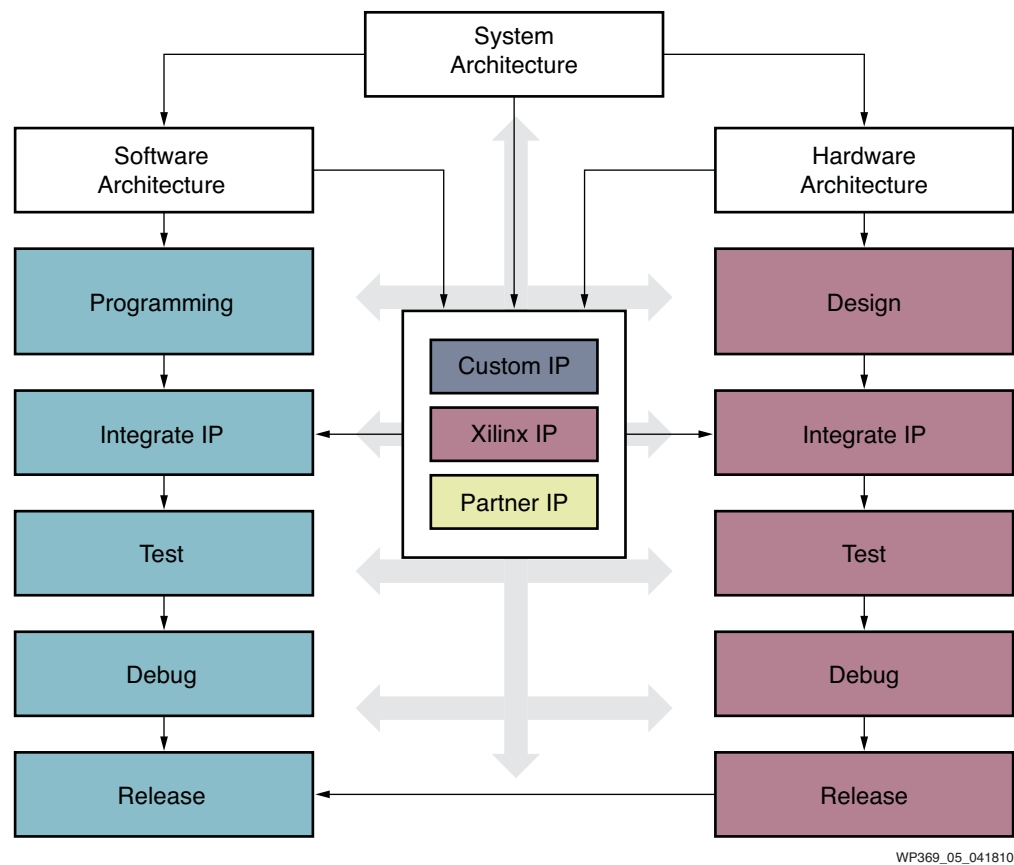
System Architecture

Software Architecture

Hardware Architecture

Programming

Design

Custom IP

Xilinx IP

Partner IP

Integrate IP

Integrate IP

Test

Test

Debug

Debug

Release

Release

WP369_05_041810